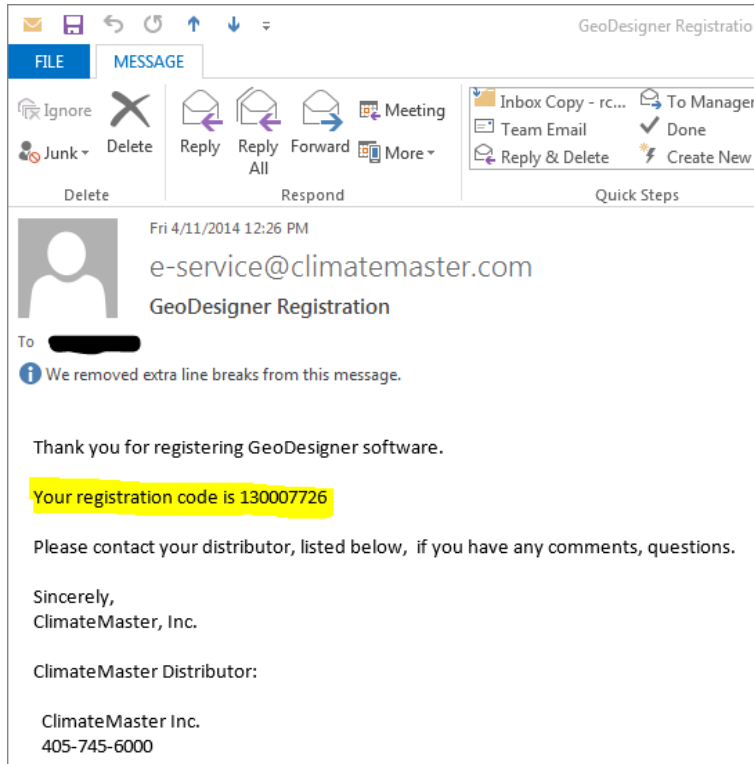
GeoDesigner Registratio

FILE
MESSAGE

Ignore
Junk
Delete
Delete

Reply
Reply All
Forward
Meeting
More
Respond

Inbox Copy - rc...
Team Email
Reply & Delete
To Manager
Done
Create New
Quick Steps

Fri 4/11/2014 12:26 PM
e-service@climatemaster.com
GeoDesigner Registration

To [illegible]

We removed extra line breaks from this message.

Thank you for registering GeoDesigner software.

Your registration code is 130007726

Please contact your distributor, listed below, if you have any comments, questions.

Sincerely,
ClimateMaster, Inc.

ClimateMaster Distributor:

ClimateMaster Inc.
405-745-6000